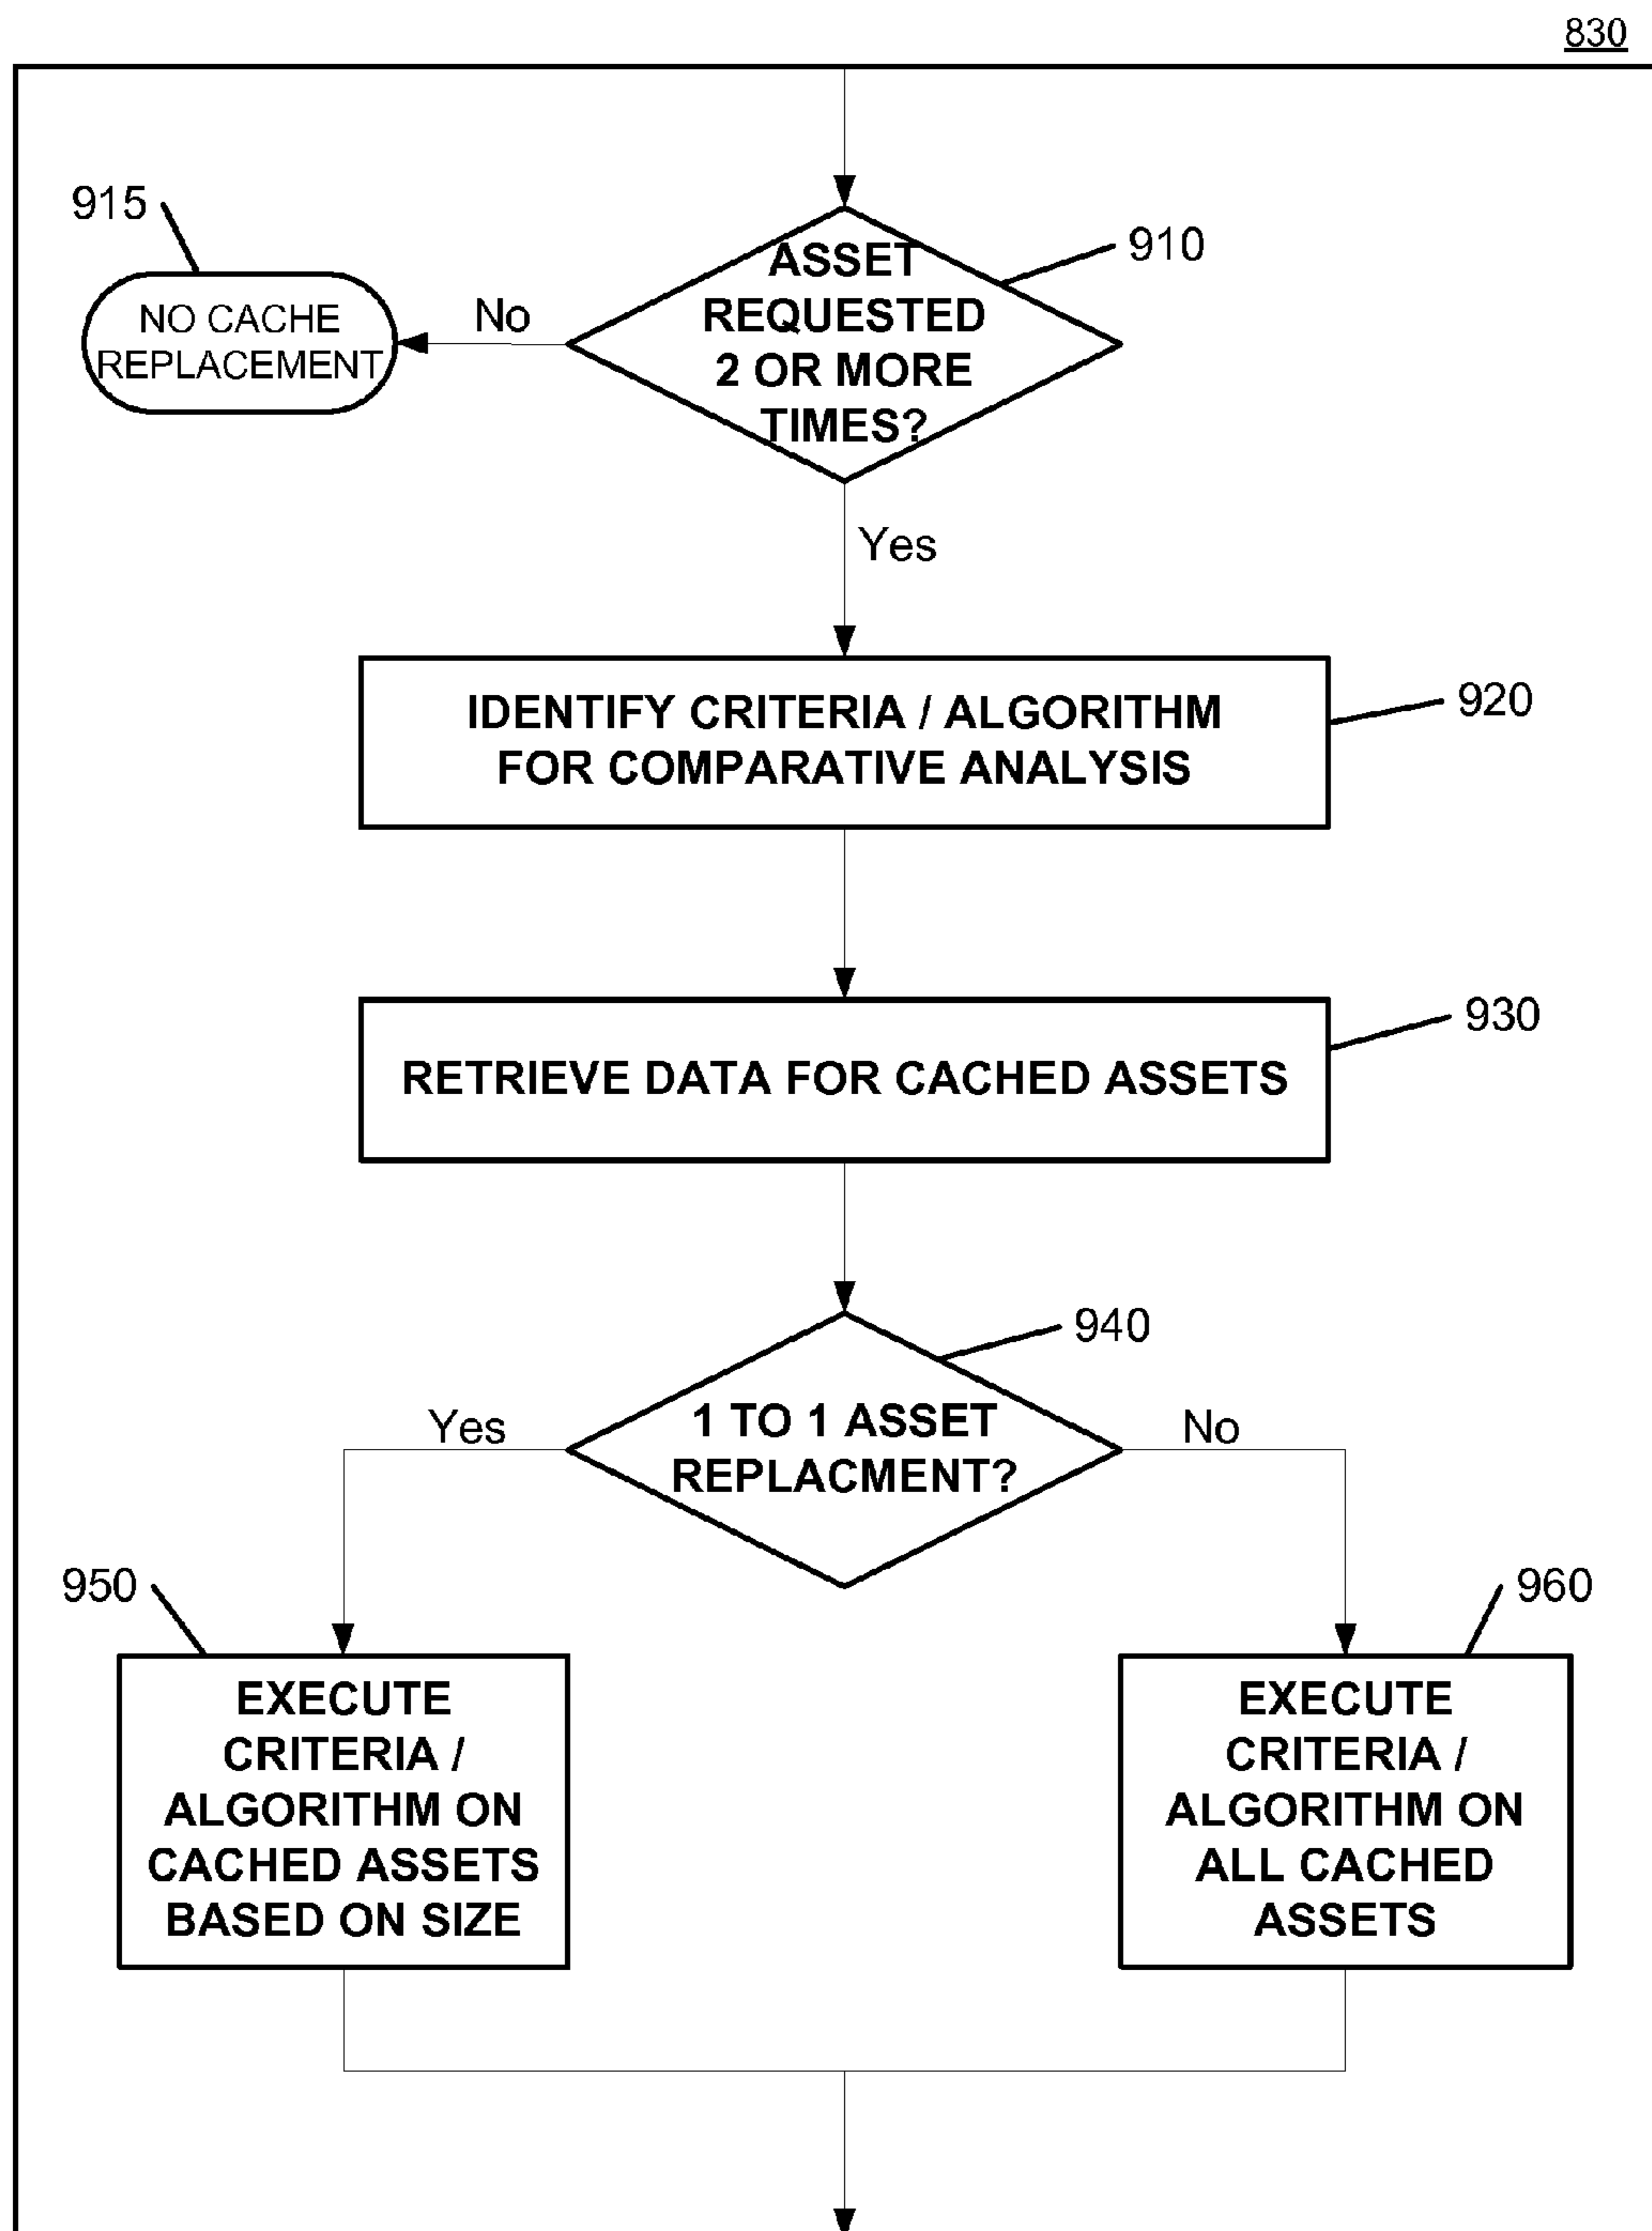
830

915

NO CACHE REPLACEMENT

No

ASSET REQUESTED 2 OR MORE TIMES?

910

Yes

IDENTIFY CRITERIA / ALGORITHM FOR COMPARATIVE ANALYSIS

920

RETRIEVE DATA FOR CACHED ASSETS

930

940

Yes

1 TO 1 ASSET REPLACMENT?

No

950

EXECUTE CRITERIA / ALGORITHM ON CACHED ASSETS BASED ON SIZE

960

EXECUTE CRITERIA / ALGORITHM ON ALL CACHED ASSETS